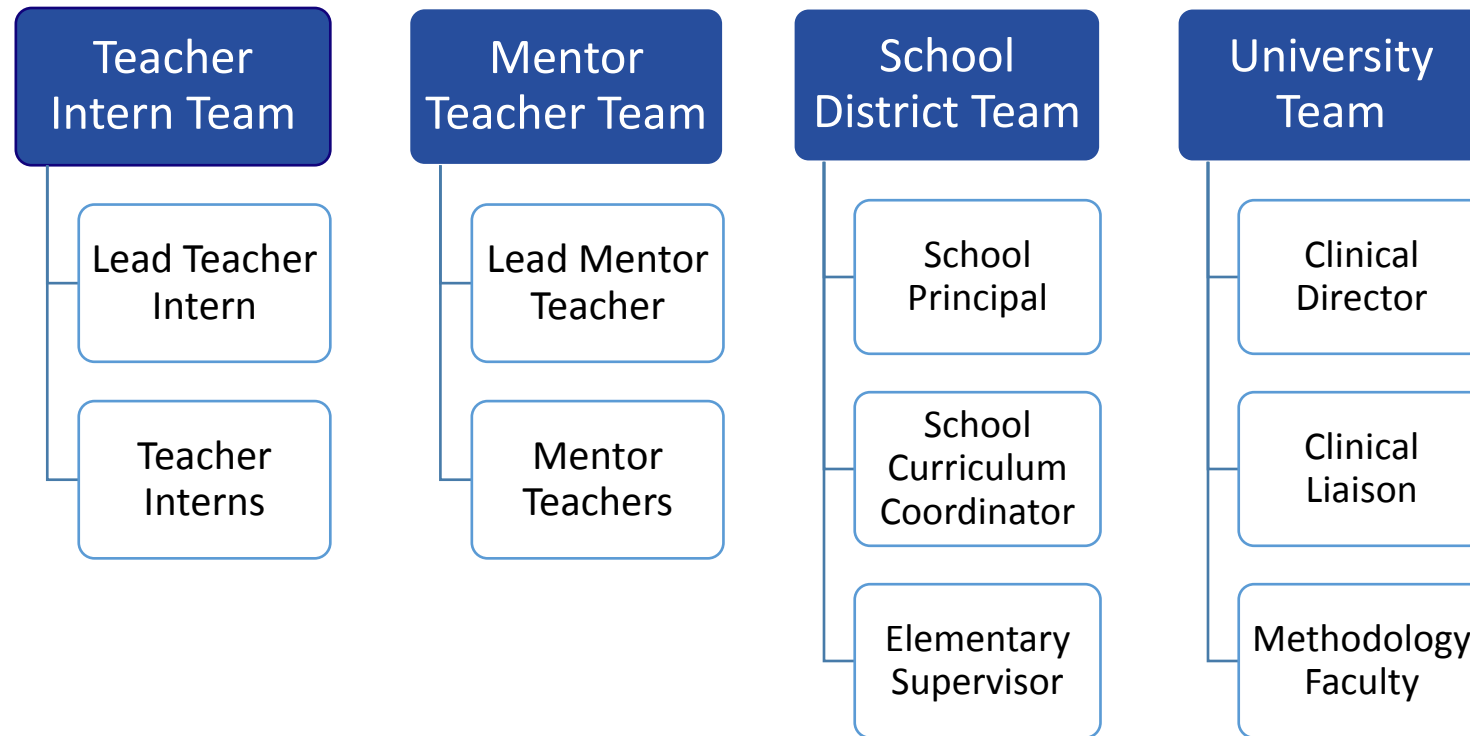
Teacher Intern Team

Lead Teacher Intern

Teacher Interns

Mentor Teacher Team

Lead Mentor Teacher

Mentor Teachers

School District Team

School Principal

School Curriculum Coordinator

Elementary Supervisor

University Team

Clinical Director

Clinical Liaison

Methodology Faculty